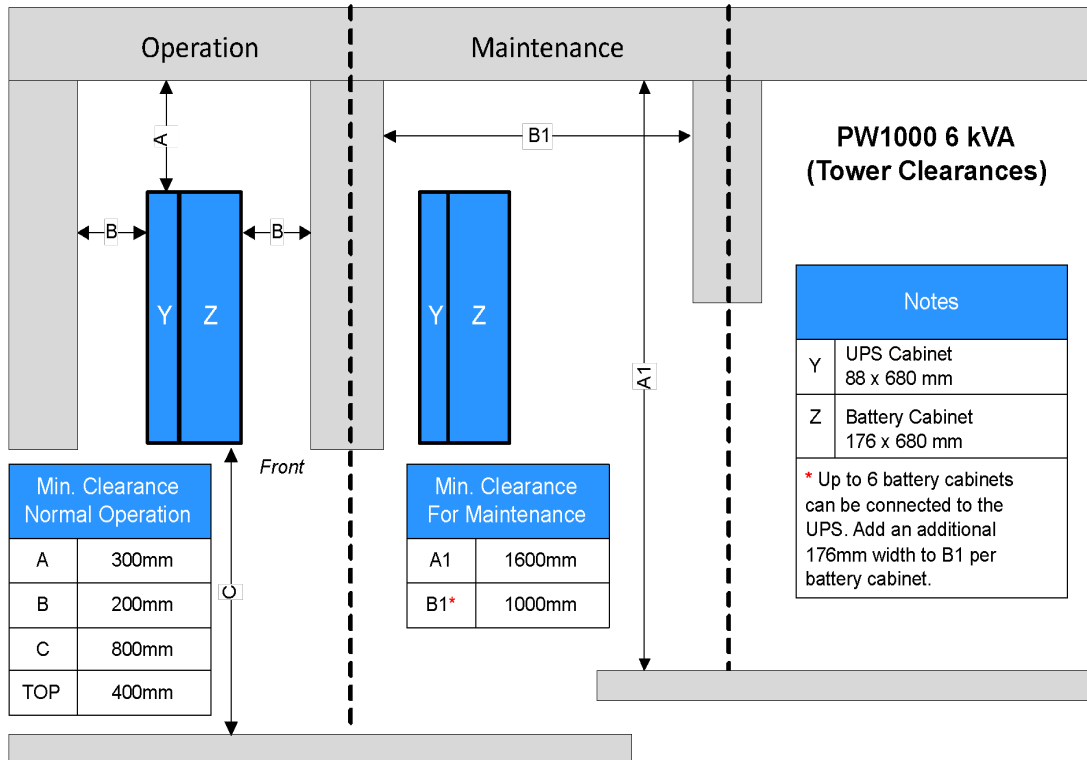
Operation

Maintenance

PW1000 6 kVA
(Tower Clearances)

A

B1

B

B

Y Z

Y Z

A1

Front

| Notes | |
|---|---|
| Y | UPS Cabinet 88 x 680 mm |
| Z | Battery Cabinet 176 x 680 mm |

* Up to 6 battery cabinets can be connected to the UPS. Add an additional 176mm width to B1 per battery cabinet.

| Min. Clearance Normal Operation | |
|---|---|
| A | 300mm |
| B | 200mm |
| C | 800mm |
| TOP | 400mm |

C

| Min. Clearance For Maintenance | |
|---|---|
| A1 | 1600mm |
| B1* | 1000mm |